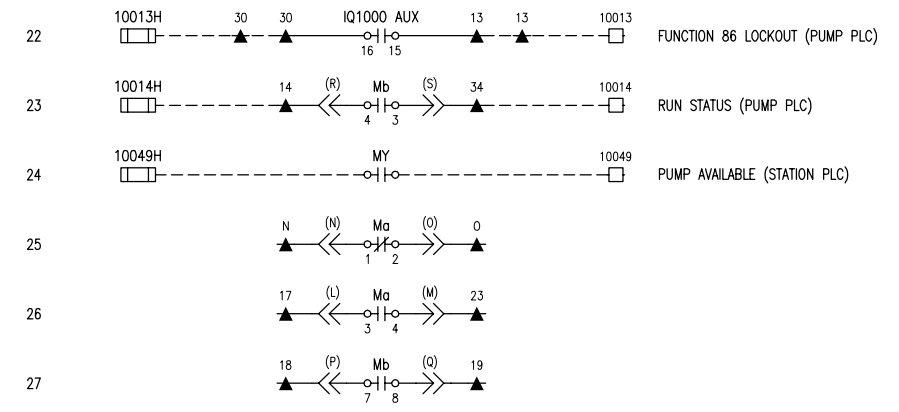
22 10013H 30 30 IQ1000 AUX 16 15 13 13 10013 FUNCTION 86 LOCKOUT (PUMP PLC)

23 10014H 14 (R) Mb 4 3 (S) 34 10014 RUN STATUS (PUMP PLC)

24 10049H MY 10049 PUMP AVAILABLE (STATION PLC)

25 N (N) Ma 1 2 (O) O

26 17 (L) Ma 3 4 (M) 23

27 18 (P) Mb 7 8 (Q) 19